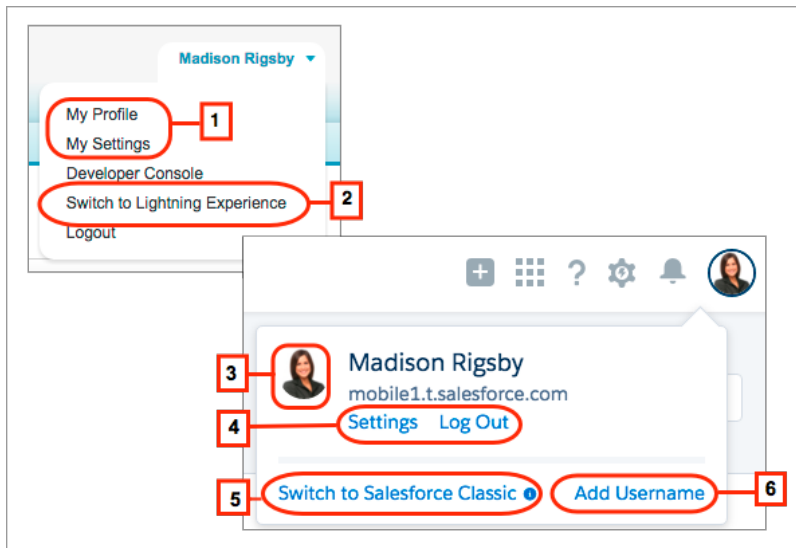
Madison Rigsby

My Profile
My Settings
Developer Console
Switch to Lightning Experience
Logout

1

2

3

Madison Rigsby
mobile1.t.salesforce.com

4

Settings Log Out

5

Switch to Salesforce Classic

Add Username

6